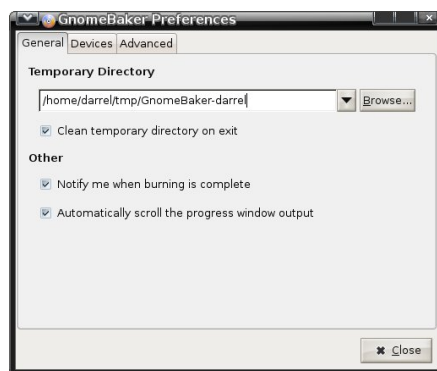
GnomeBaker Preferences

General Devices Advanced

Temporary Directory

/home/darrel/tmp/GnomeBaker-darrel

Browse...

Clean temporary directory on exit

Other

Notify me when burning is complete

Automatically scroll the progress window output

Close